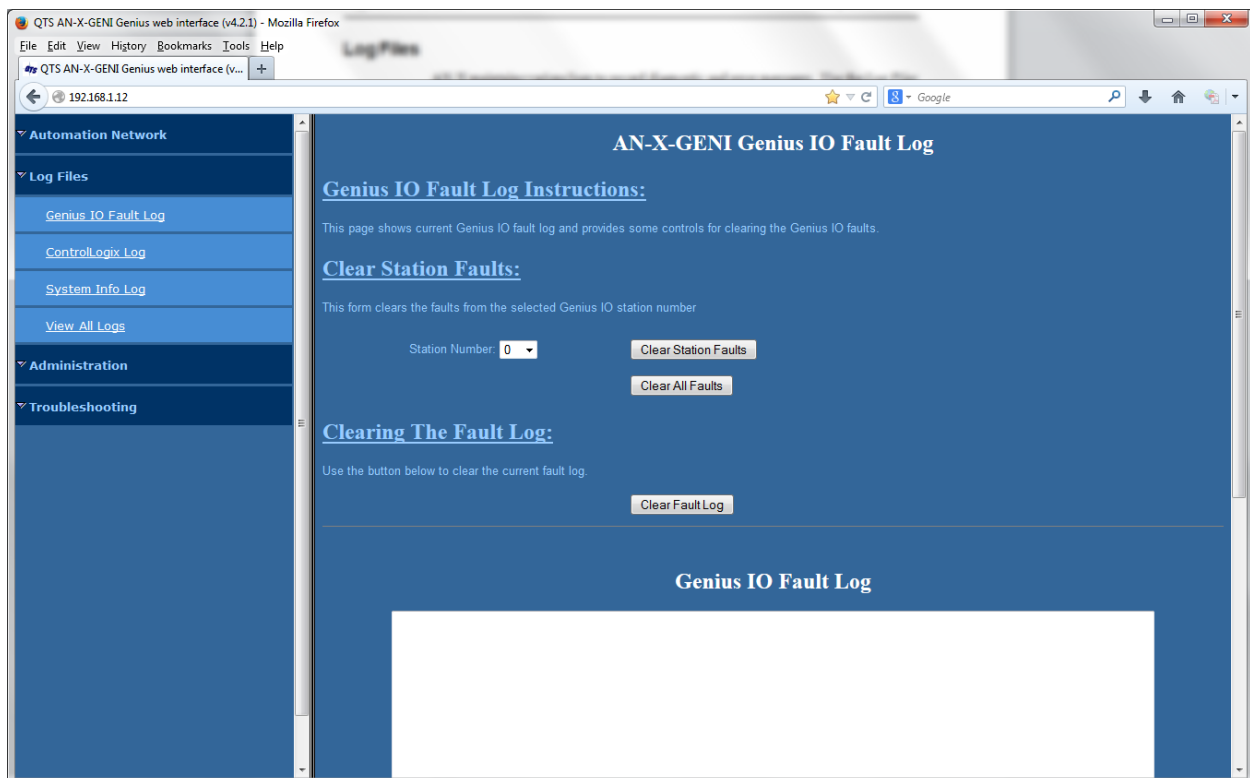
QTS AN-X-GENI Genius web interface (v4.2.1) - Mozilla Firefox

File Edit View History Bookmarks Tools Help

QTS AN-X-GENI Genius web interface (v...

192.168.1.12

Google

Automation Network

Log Files

Genius IO Fault Log

ControlLogix Log

System Info Log

View All Logs

Administration

Troubleshooting

AN-X-GENI Genius IO Fault Log

Genius IO Fault Log Instructions:

This page shows current Genius IO fault log and provides some controls for clearing the Genius IO faults.

Clear Station Faults:

This form clears the faults from the selected Genius IO station number

Station Number: 0

Clear Station Faults

Clear All Faults

Clearing The Fault Log:

Use the button below to clear the current fault log.

Clear Fault Log

Genius IO Fault Log